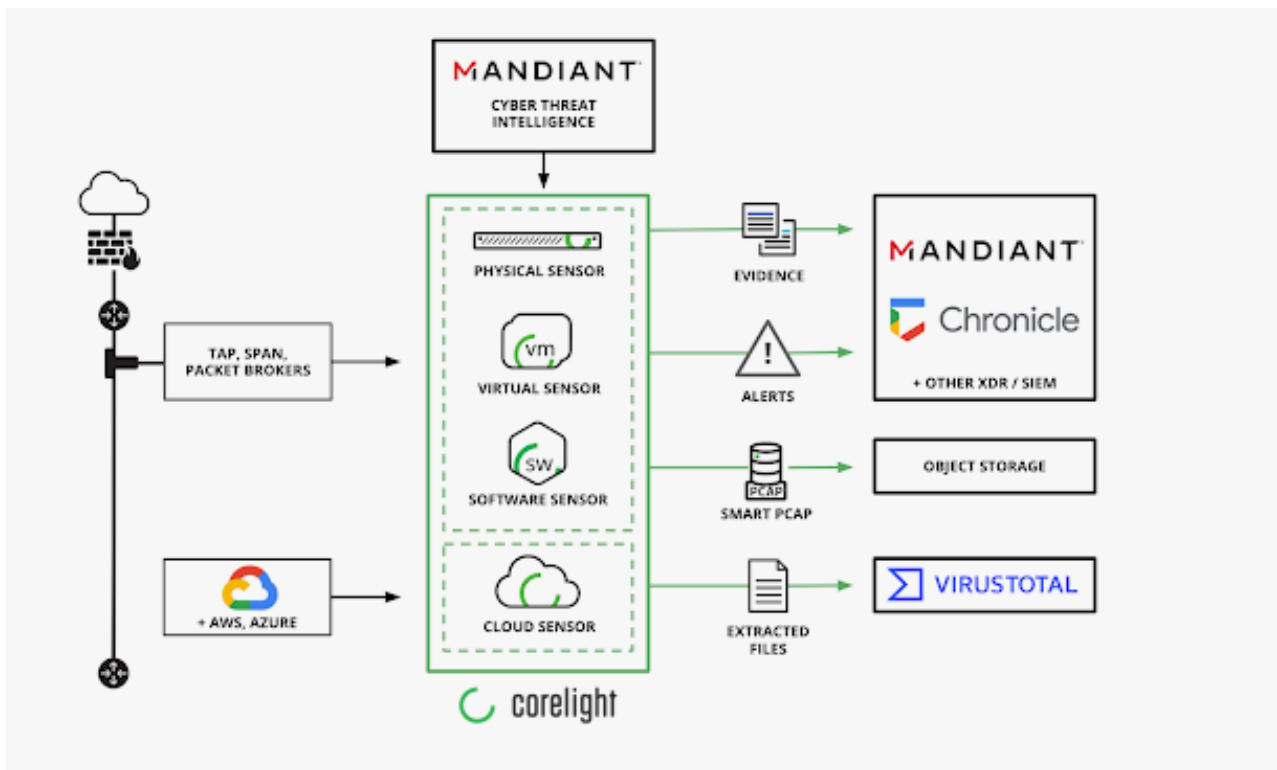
MANDIANT
CYBER THREAT INTELLIGENCE

TAP, SPAN, PACKET BROKERS

+ AWS, AZURE

PHYSICAL SENSOR

vm
VIRTUAL SENSOR

SW
SOFTWARE SENSOR

CLOUD SENSOR

corelight

EVIDENCE

!
ALERTS

PCAP
SMART PCAP

EXTRACTED FILES

MANDIANT
Chronicle
+ OTHER XDR / SIEM

OBJECT STORAGE

VIRUSTOTAL